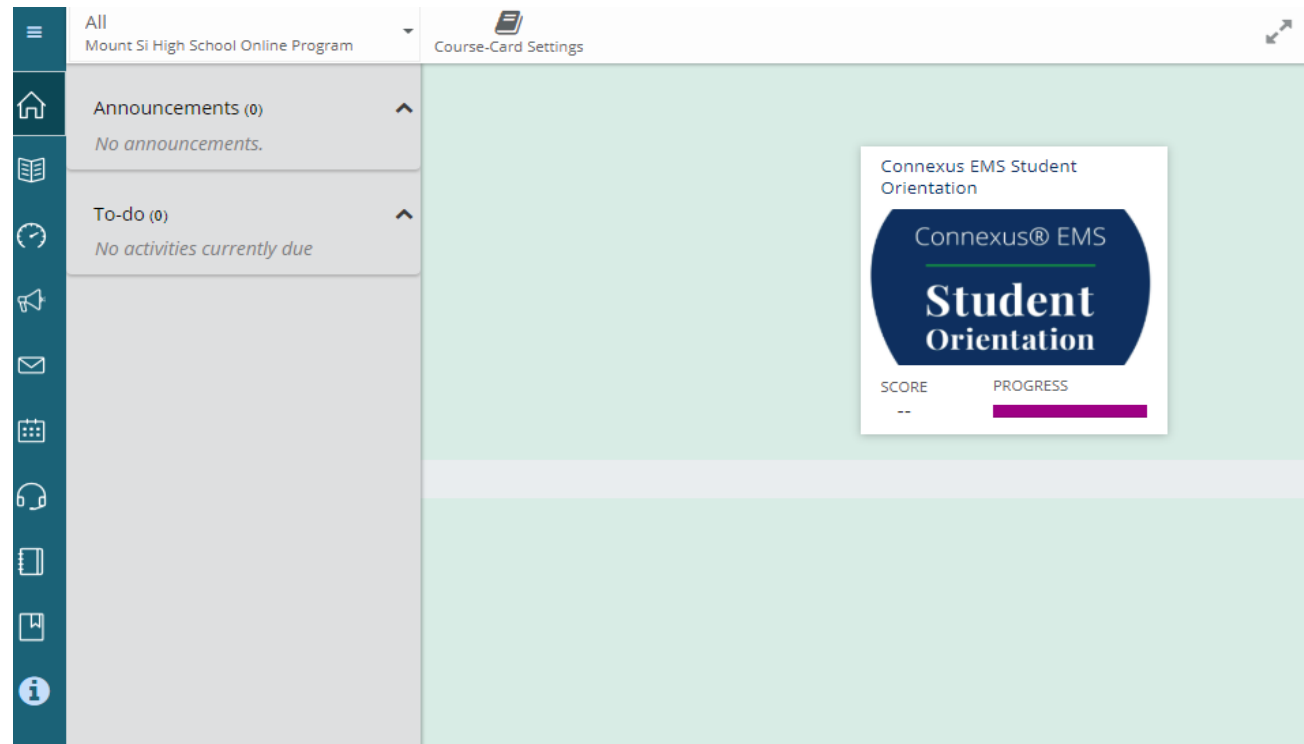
All
Mount Si High School Online Program

Course-Card Settings

Announcements (0)
No announcements.

To-do (0)
No activities currently due

Connexus EMS Student Orientation

Connexus® EMS
Student
Orientation

SCORE
--

PROGRESS